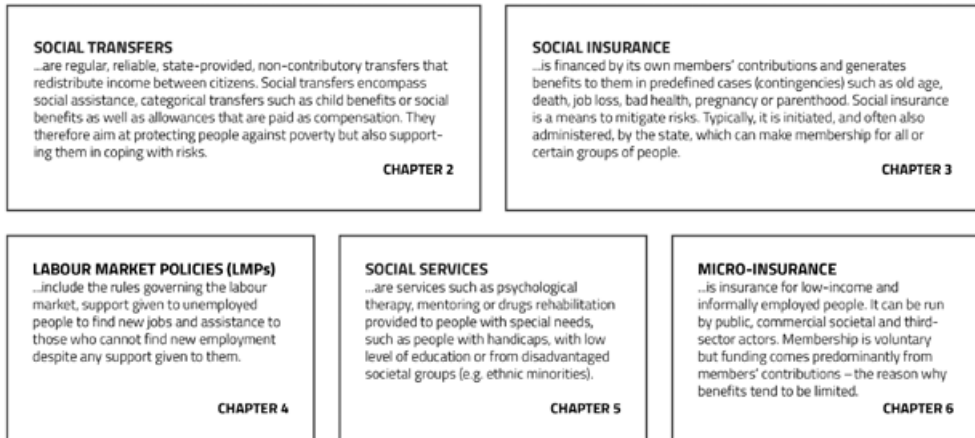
SOCIAL TRANSFERS
...are regular, reliable, state-provided, non-contributory transfers that redistribute income between citizens. Social transfers encompass social assistance, categorical transfers such as child benefits or social benefits as well as allowances that are paid as compensation. They therefore aim at protecting people against poverty but also supporting them in coping with risks.

CHAPTER 2

SOCIAL INSURANCE
...is financed by its own members' contributions and generates benefits to them in predefined cases (contingencies) such as old age, death, job loss, bad health, pregnancy or parenthood. Social insurance is a means to mitigate risks. Typically, it is initiated, and often also administered, by the state, which can make membership for all or certain groups of people.

CHAPTER 3

LABOUR MARKET POLICIES (LMPs)
...include the rules governing the labour market, support given to unemployed people to find new jobs and assistance to those who cannot find new employment despite any support given to them.

CHAPTER 4

SOCIAL SERVICES
...are services such as psychological therapy, mentoring or drugs rehabilitation provided to people with special needs, such as people with handicaps, with low level of education or from disadvantaged societal groups (e.g. ethnic minorities).

CHAPTER 5

MICRO-INSURANCE
...is insurance for low-income and informally employed people. It can be run by public, commercial societal and third-sector actors. Membership is voluntary but funding comes predominantly from members' contributions – the reason why benefits tend to be limited.

CHAPTER 6